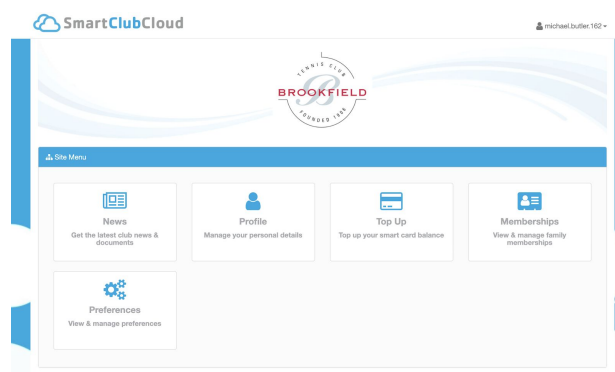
SmartClubCloud

michael.butler.162

TENNIS CLUB
B
BROOKFIELD
FOUNDED 1906

Site Menu

News
Get the latest club news & documents

Profile
Manage your personal details

Top Up
Top up your smart card balance

Memberships
View & manage family memberships

Preferences
View & manage preferences